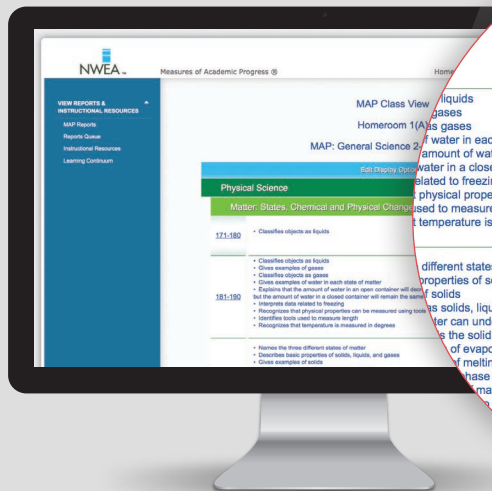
NWEA

Measures of Academic Progress ®

Home

VIEW REPORTS & INSTRUCTIONAL RESOURCES

MAP Reports

Reports Queue

Instructional Resources

Learning Continuum

MAP Class View

Homeroom 1(A)

MAP: General Science 2-

Edit Display Optio

Physical Science

Matter: States, Chemical and Physical Change

171-180

• Classifies objects as liquids

181-190

• Classifies objects as liquids
• Gives examples of gases
• Classifies objects as gases
• Gives examples of water in each state of matter
• Explains that the amount of water in an open container will dec but the amount of water in a closed container will remain the same
• Interprets data related to freezing
• Recognizes that physical properties can be measured using tools
• Identifies tools used to measure length
• Recognizes that temperature is measured in degrees

• Names the three different states of matter
• Describes basic properties of solids, liquids, and gases
• Gives examples of solids

liquids
gases
s gases
f water in eac
amount of wat
water in a close
elated to freezin
t physical prope
sed to measure
t temperature is

different states
properties of so
f solids
s solids, liqu
ter can und
s the solid
of evapo
of meltin
hase
ma